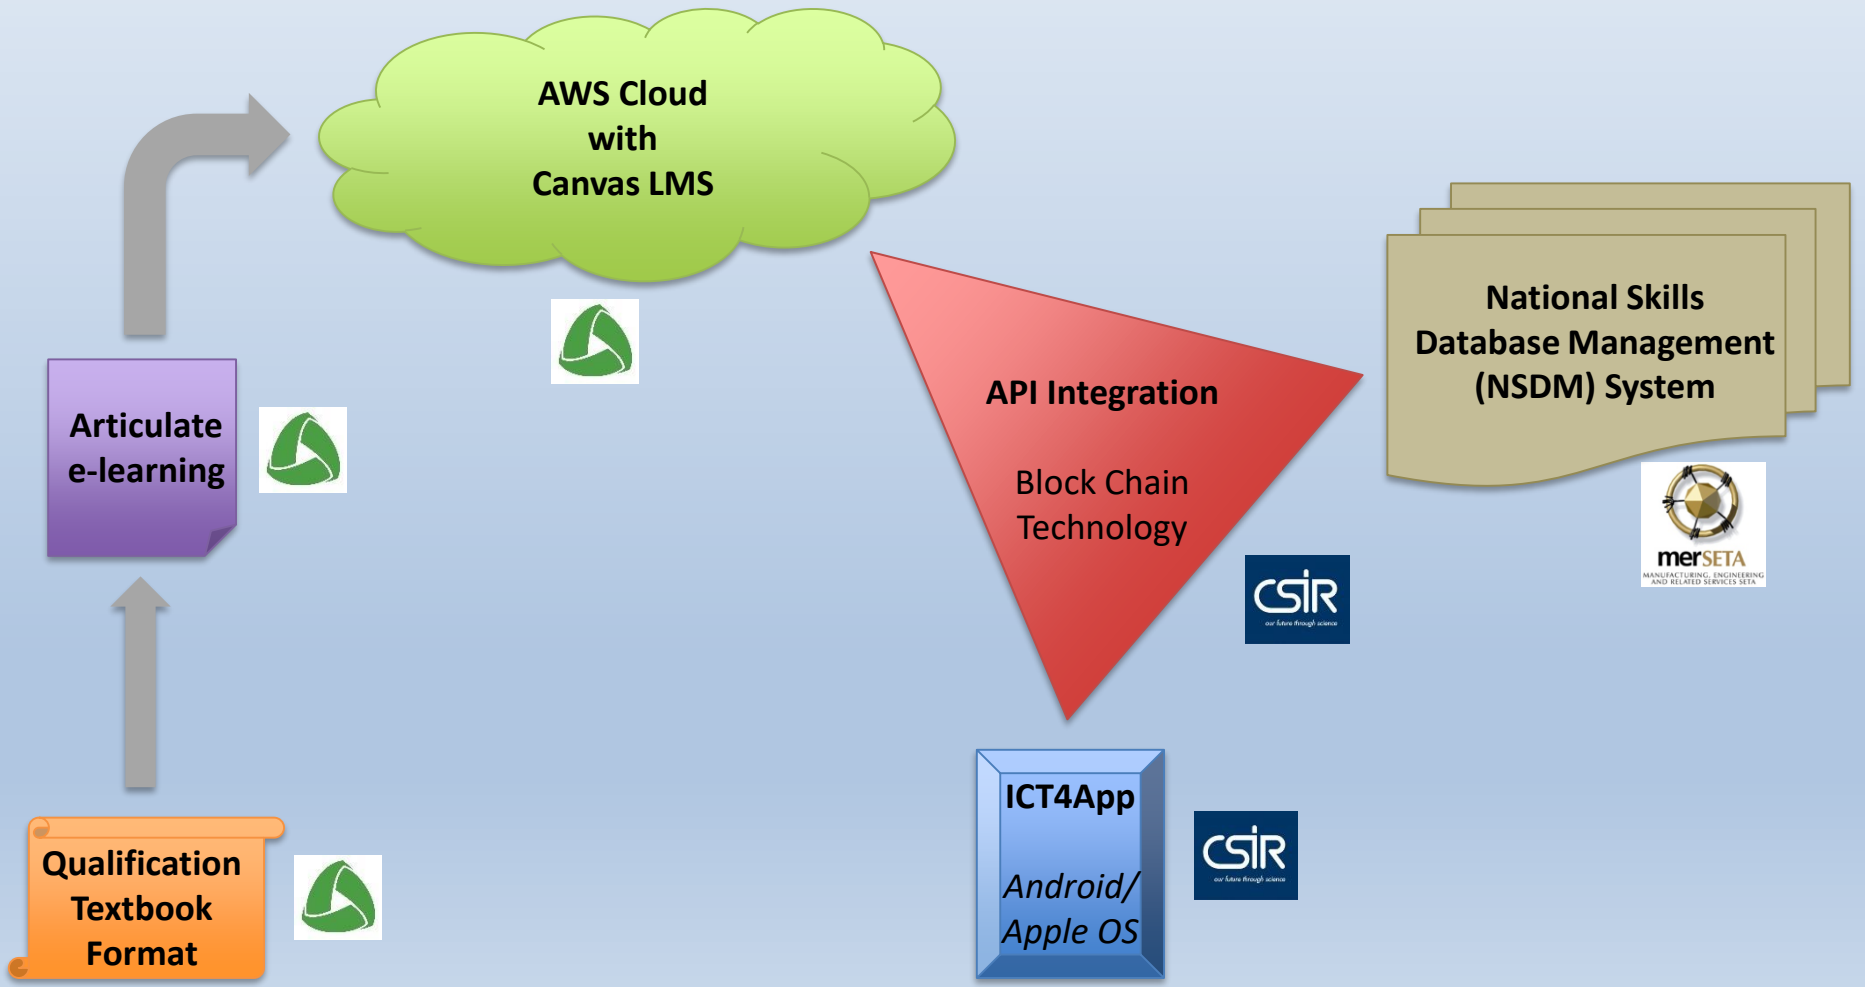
AWS Cloud with Canvas LMS

Articulate e-learning

Qualification Textbook Format

API Integration

Block Chain Technology

CSIR
our future through science

National Skills Database Management (NSDM) System

merSETA
MANUFACTURING, ENGINEERING AND RELATED SERVICES SETA

ICT4App

Android/ Apple OS

CSIR
our future through science